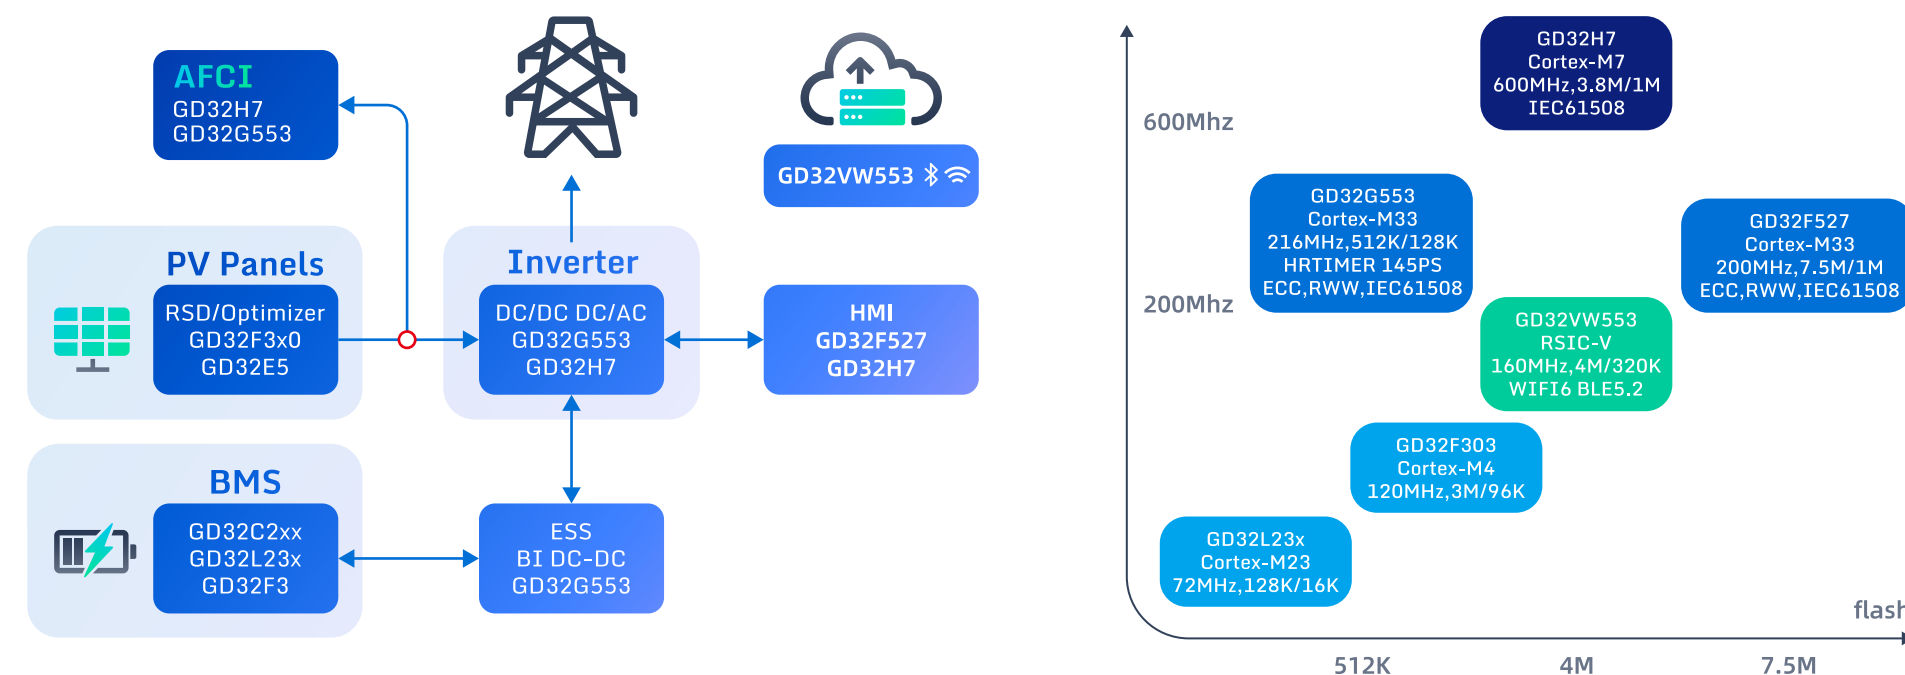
AFCI
GD32H7
GD32G553

GD32VW553

PV Panels
RSD/Optimizer
GD32F3x0
GD32E5

Inverter
DC/DC DC/AC
GD32G553
GD32H7

HMI
GD32F527
GD32H7

BMS
GD32C2xx
GD32L23x
GD32F3

ESS
BI DC-DC
GD32G553

600Mhz

200Mhz

GD32H7
Cortex-M7
600MHz,3.8M/1M
IEC61508

GD32G553
Cortex-M33
216MHz,512K/128K
HRTIMER 145PS
ECC,RWW,IEC61508

GD32F527
Cortex-M33
200MHz,7.5M/1M
ECC,RWW,IEC61508

GD32VW553
RSIC-V
160MHz,4M/320K
WIFI6 BLE5.2

GD32F303
Cortex-M4
120MHz,3M/96K

GD32L23x
Cortex-M23
72MHz,128K/16K

flash

512K

4M

7.5M